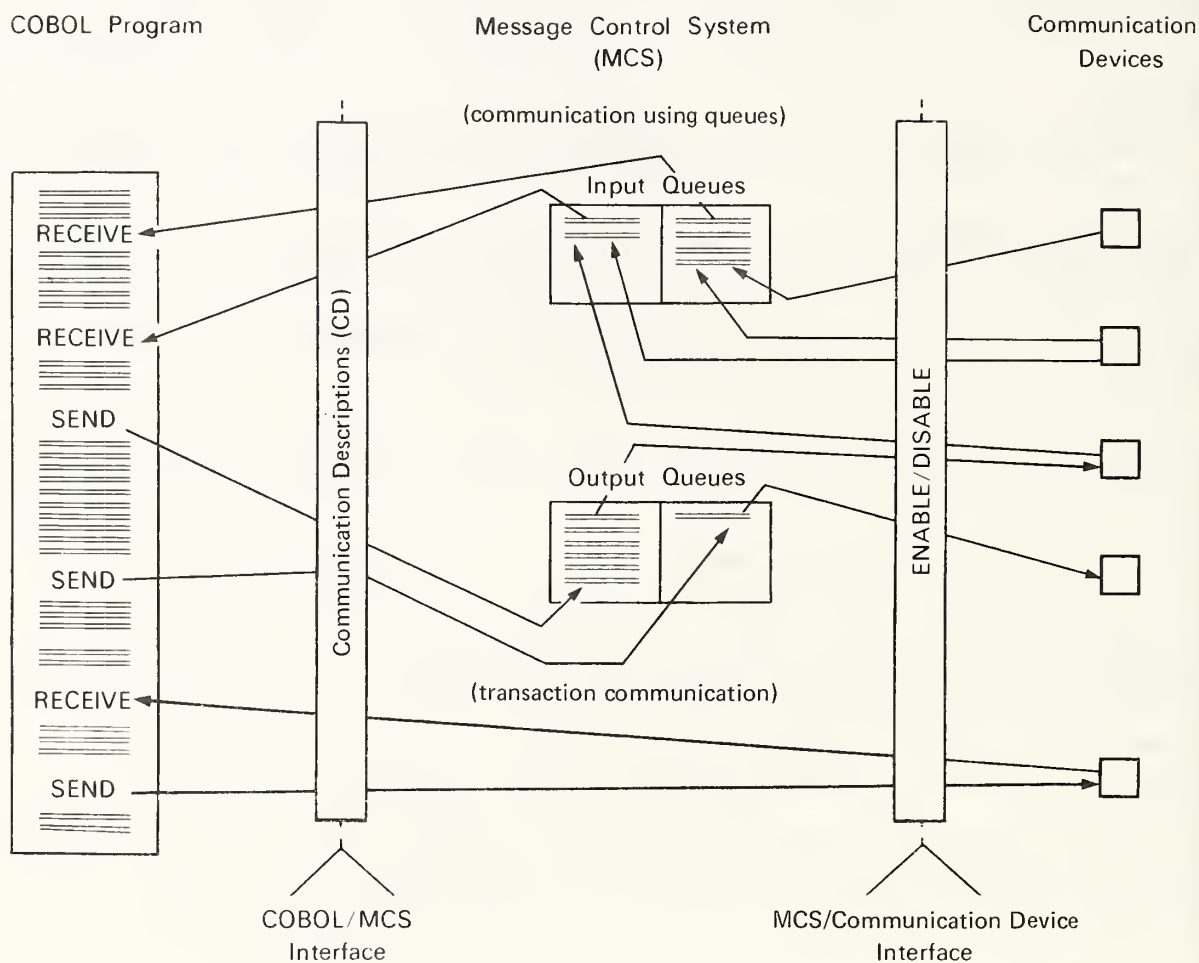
COBOL Program

Message Control System (MCS)

Communication Devices

(communication using queues)

Input Queues

RECEIVE

RECEIVE

SEND

SEND

RECEIVE

SEND

Communication Descriptions (CD)

ENABLE/DISABLE

Output Queues

(transaction communication)

COBOL/MCS Interface

MCS/Communication Device Interface